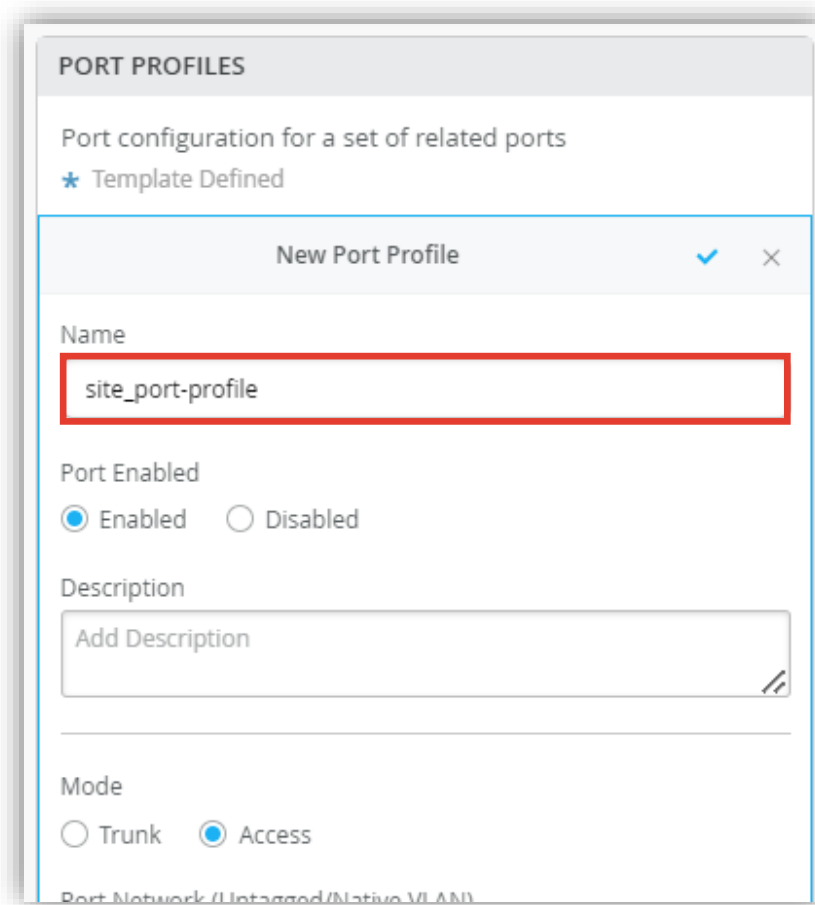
PORT PROFILES

Port configuration for a set of related ports
* Template Defined

New Port Profile ✓ ×

Name
site_port-profile

Port Enabled
Enabled Disabled

Description
Add Description

Mode
Trunk Access

Port Network (Untagged/Native VLAN)